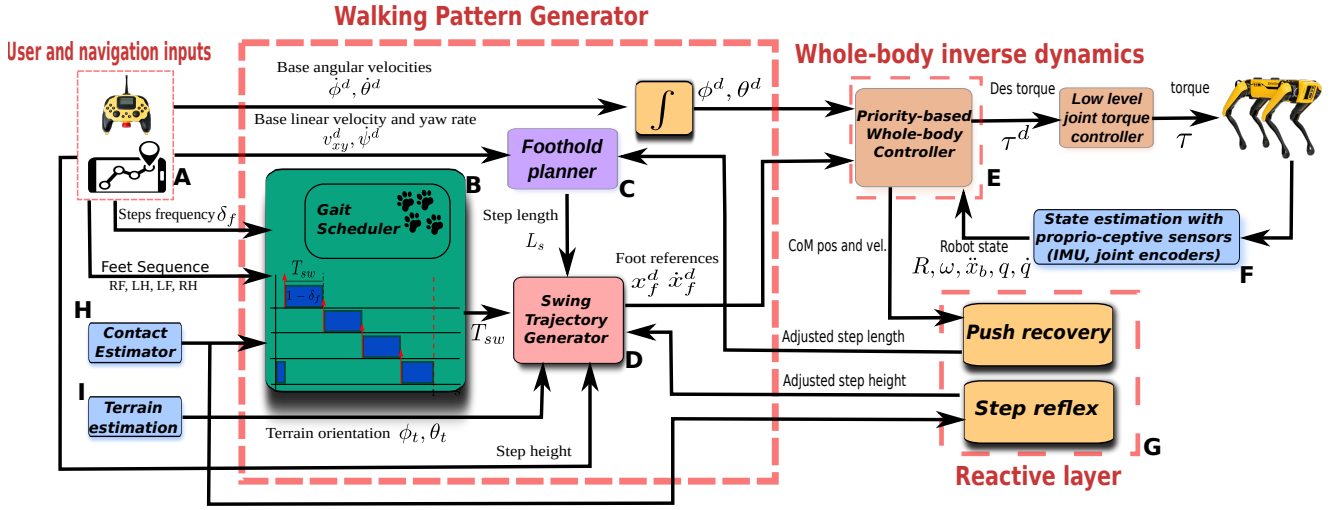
Walking Pattern Generator

User and navigation inputs

Whole-body inverse dynamics

Base angular velocities
$\dot{\phi}^d, \dot{\theta}^d$

$\int$

$\phi^d, \theta^d$

Des torque

torque

Base linear velocity and yaw rate
$v_{xy}^d, \dot{\psi}^d$

Foothold planner

C

Priority-based Whole-body Controller

$\tau^d$

Low level joint torque controller

$\tau$

A

B

E

Gait Scheduler

Steps frequency $\delta_f$

Step length
$L_s$

State estimation with proprio-ceptive sensors (IMU, joint encoders)

F

CoM pos and vel.

Robot state
$R, \omega, \ddot{x}_b, q, \dot{q}$

Feet Sequence
RF, LH, LF, RH

$T_{sw}$

$1-\delta_f$

Foot references
$x_f^d \; \dot{x}_f^d$

H

Contact Estimator

$T_{sw}$

Swing Trajectory Generator

D

Push recovery

Adjusted step length

Adjusted step height

I

Terrain estimation

Step reflex

Terrain orientation $\phi_t, \theta_t$

Step height

G

Reactive layer